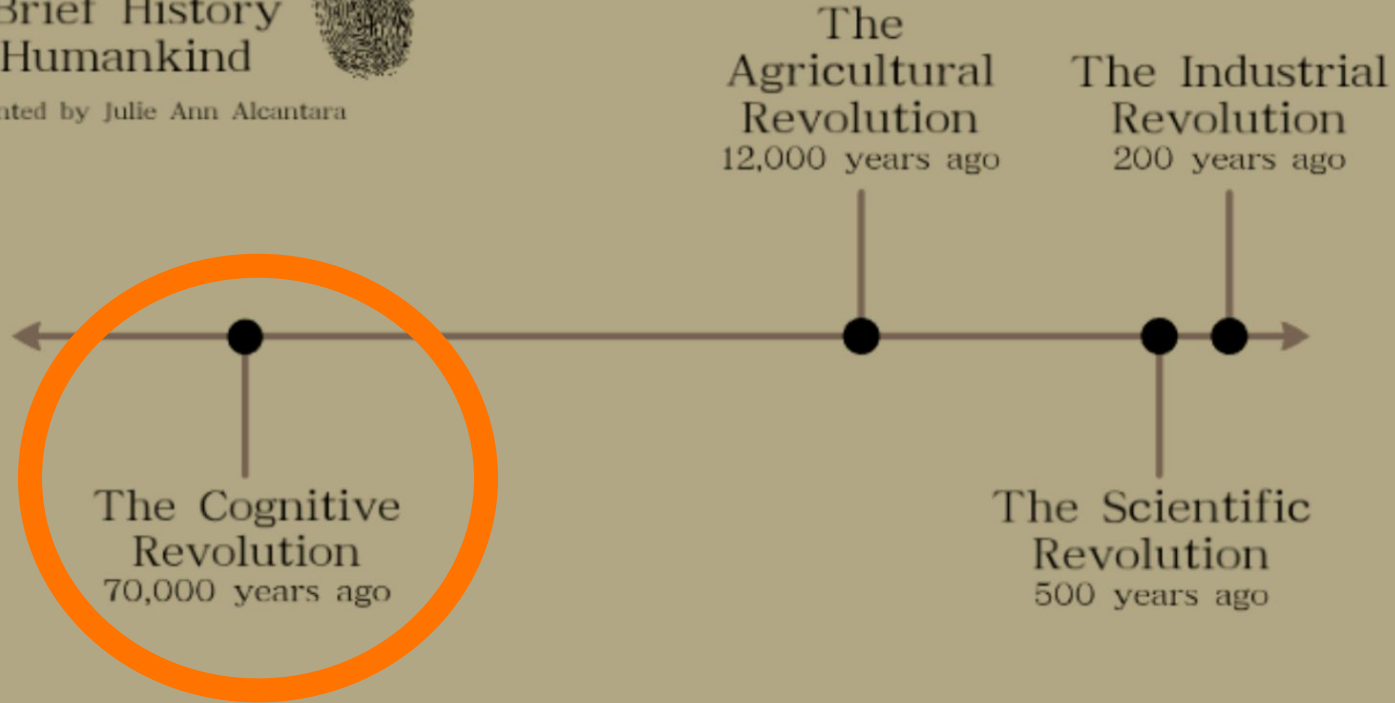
Brief History
Humankind
nted by Julie Ann Alcantara

The Agricultural Revolution
12,000 years ago

The Industrial Revolution
200 years ago

The Cognitive Revolution
70,000 years ago

The Scientific Revolution
500 years ago